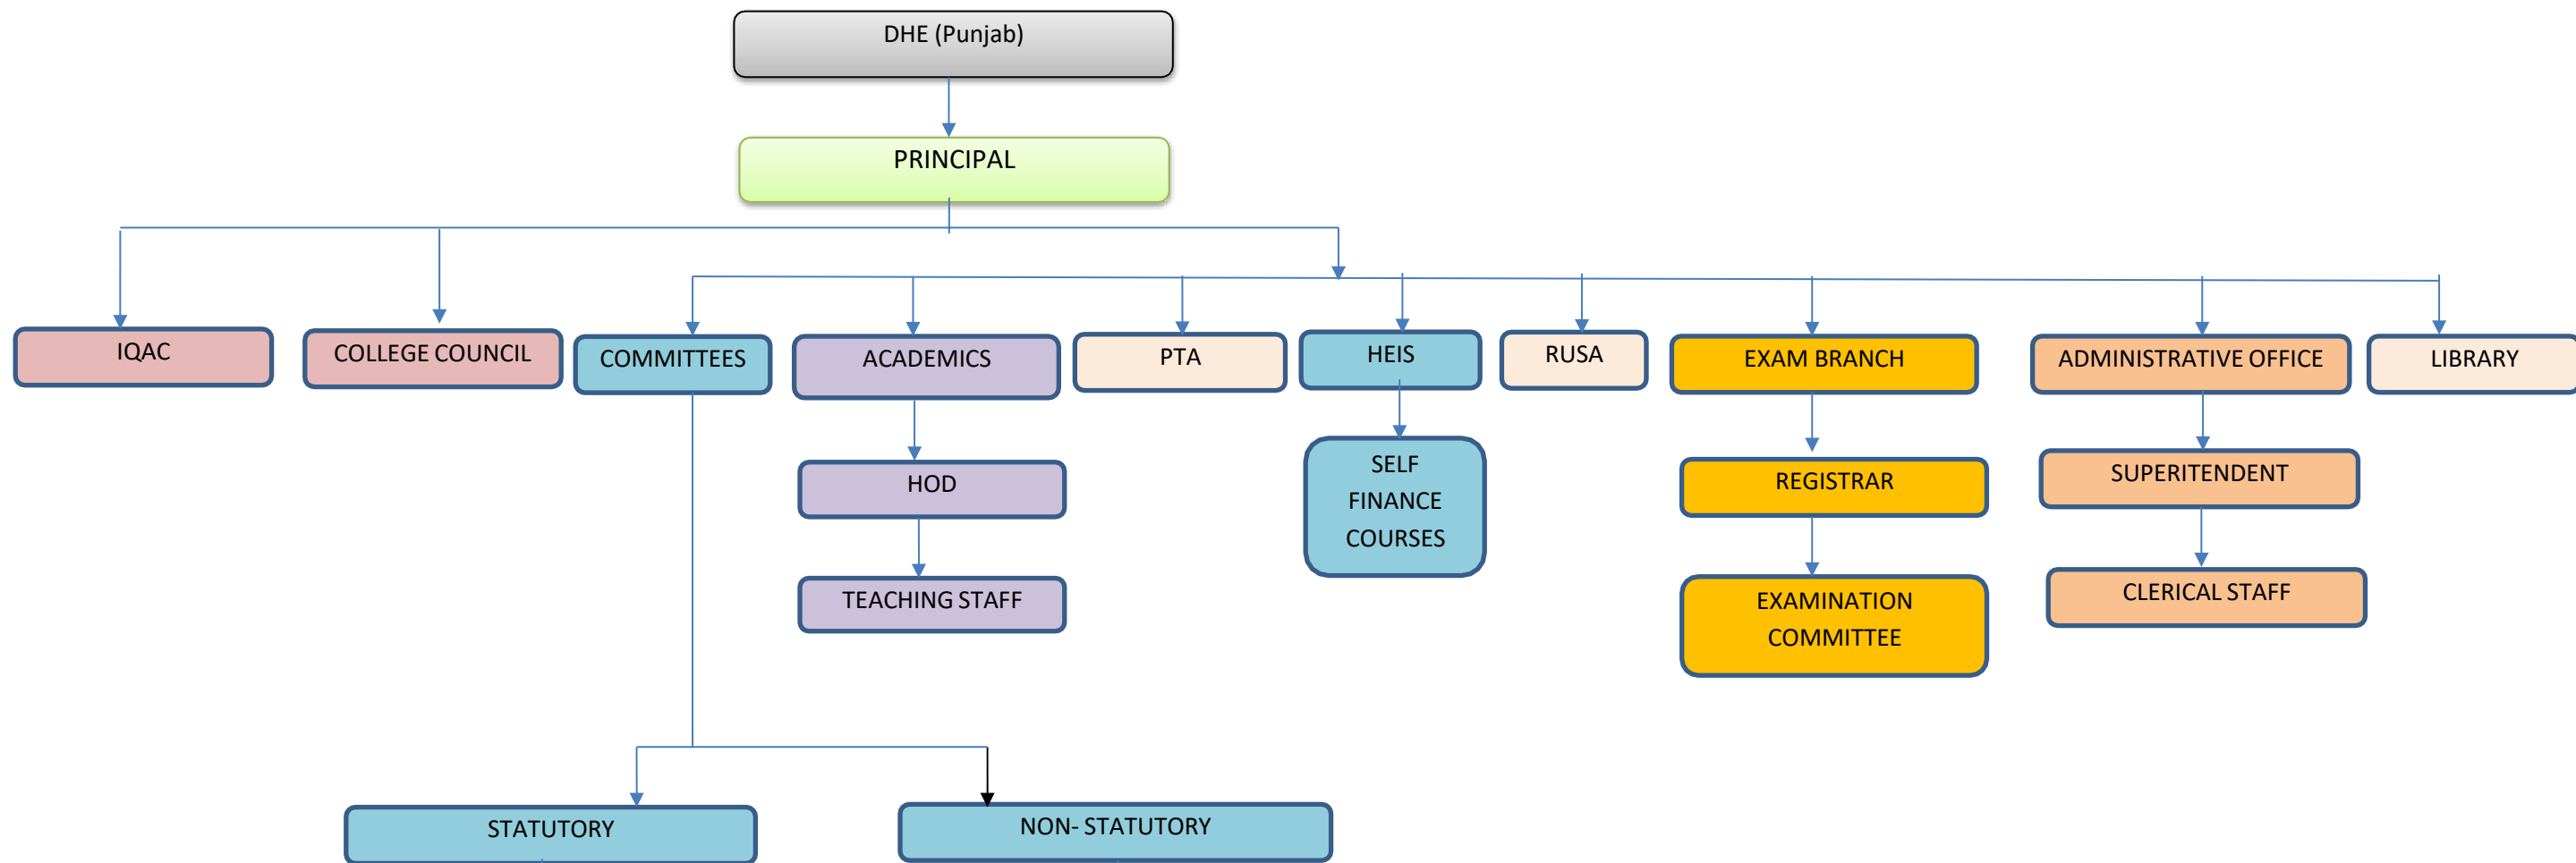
DHE (Punjab)

PRINCIPAL

IQAC

COLLEGE COUNCIL

COMMITTEES

ACADEMICS

PTA

HEIS

RUSA

EXAM BRANCH

ADMINISTRATIVE OFFICE

LIBRARY

HOD

TEACHING STAFF

SELF FINANCE COURSES

REGISTRAR

EXAMINATION COMMITTEE

SUPERITENDENT

CLERICAL STAFF

STATUTORY

NON- STATUTORY